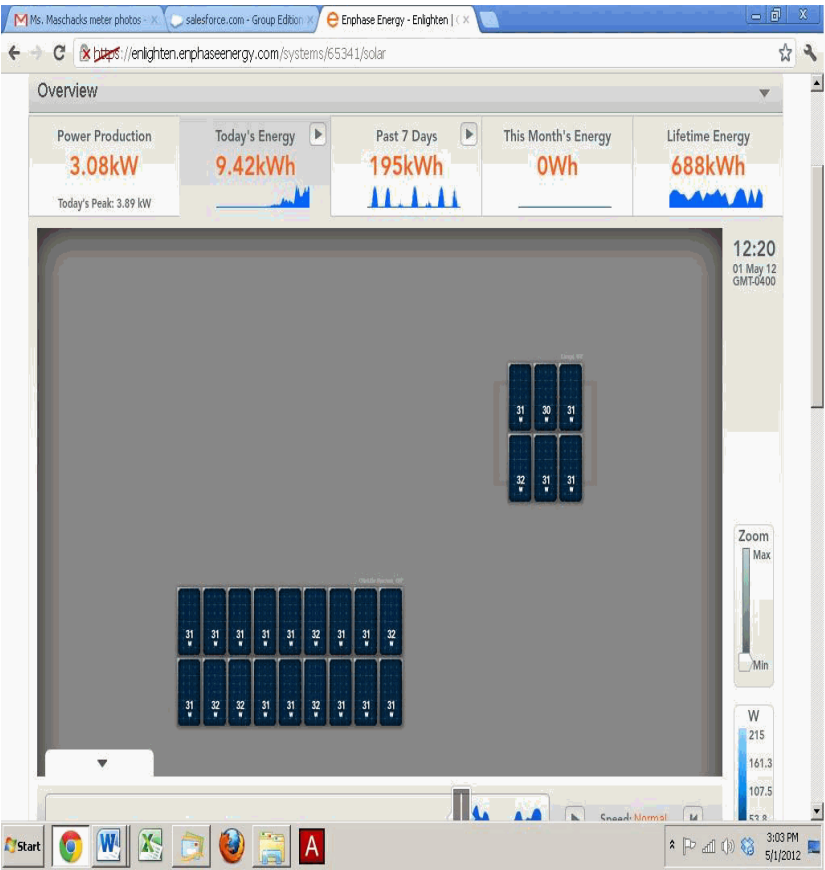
Ms. Maschacks meter photos - ×
salesforce.com - Group Edition ×
Enphase Energy - Enlighten | ×

https://enlighten.enphaseenergy.com/systems/65341/solar

Overview

| Power Production | Today's Energy | Past 7 Days | This Month's Energy | Lifetime Energy |
|---|---|---|---|---|
| 3.08kW | 9.42kWh | 195kWh | 0Wh | 688kWh |
| Today's Peak: 3.89 kW | | | | |

12:20
01 May 12
GMT-0400

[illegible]

31 30 31
32 31 31

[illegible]

31 31 31 31 31 32 31 31 32
31 32 32 31 31 32 31 31 31

Zoom
Max
Min

W
215
161.3
107.5
53.8

Speed: Normal

Start

3:03 PM
5/1/2012